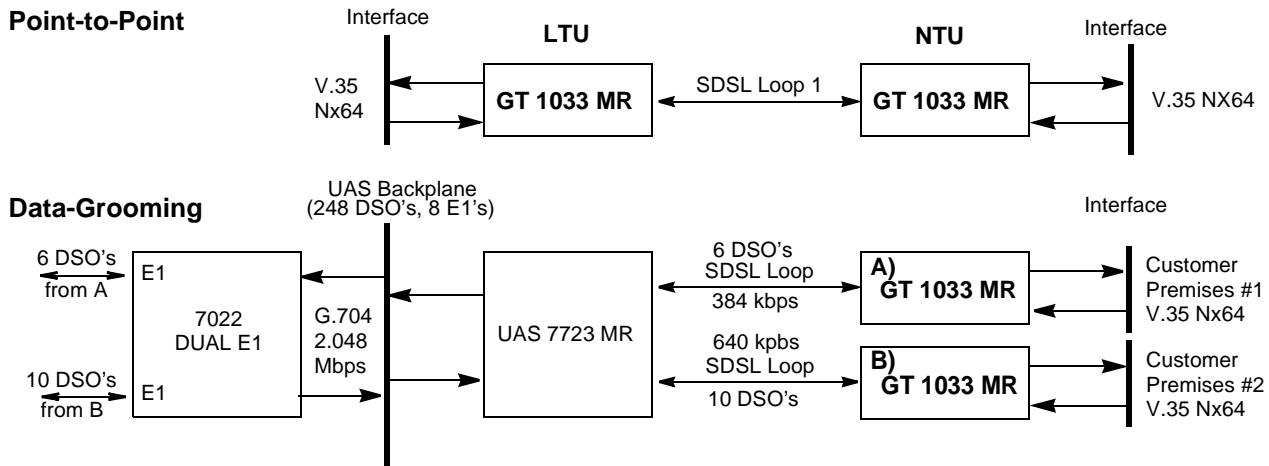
Point-to-Point

Interface

LTU

NTU

Interface

V.35 Nx64

GT 1033 MR

SDSL Loop 1

GT 1033 MR

V.35 NX64

Data-Grooming

UAS Backplane (248 DSO's, 8 E1's)

Interface

6 DSO's from A

E1

7022 DUAL E1

10 DSO's from B

E1

G.704 2.048 Mbps

UAS 7723 MR

6 DSO's SDSL Loop 384 kbps

A) GT 1033 MR

Customer Premises #1 V.35 Nx64

640 kpbs SDSL Loop 10 DSO's

B) GT 1033 MR

Customer Premises #2 V.35 Nx64